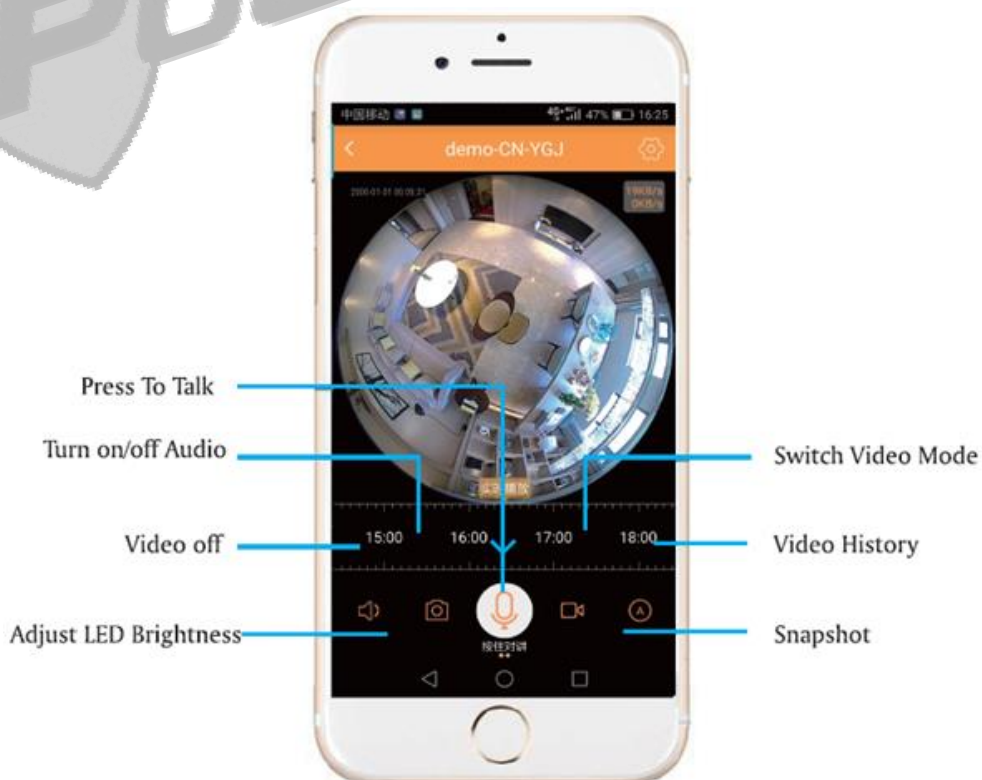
中国移动
47% 16:25

demo-CN-YGJ

2000-01-01 00:05:21
198KB/s
0KB/s

Press To Talk

Turn on/off Audio

Switch Video Mode

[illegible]

Video off

15:00 16:00 17:00 18:00

Video History

Adjust LED Brightness

按住对讲

Snapshot